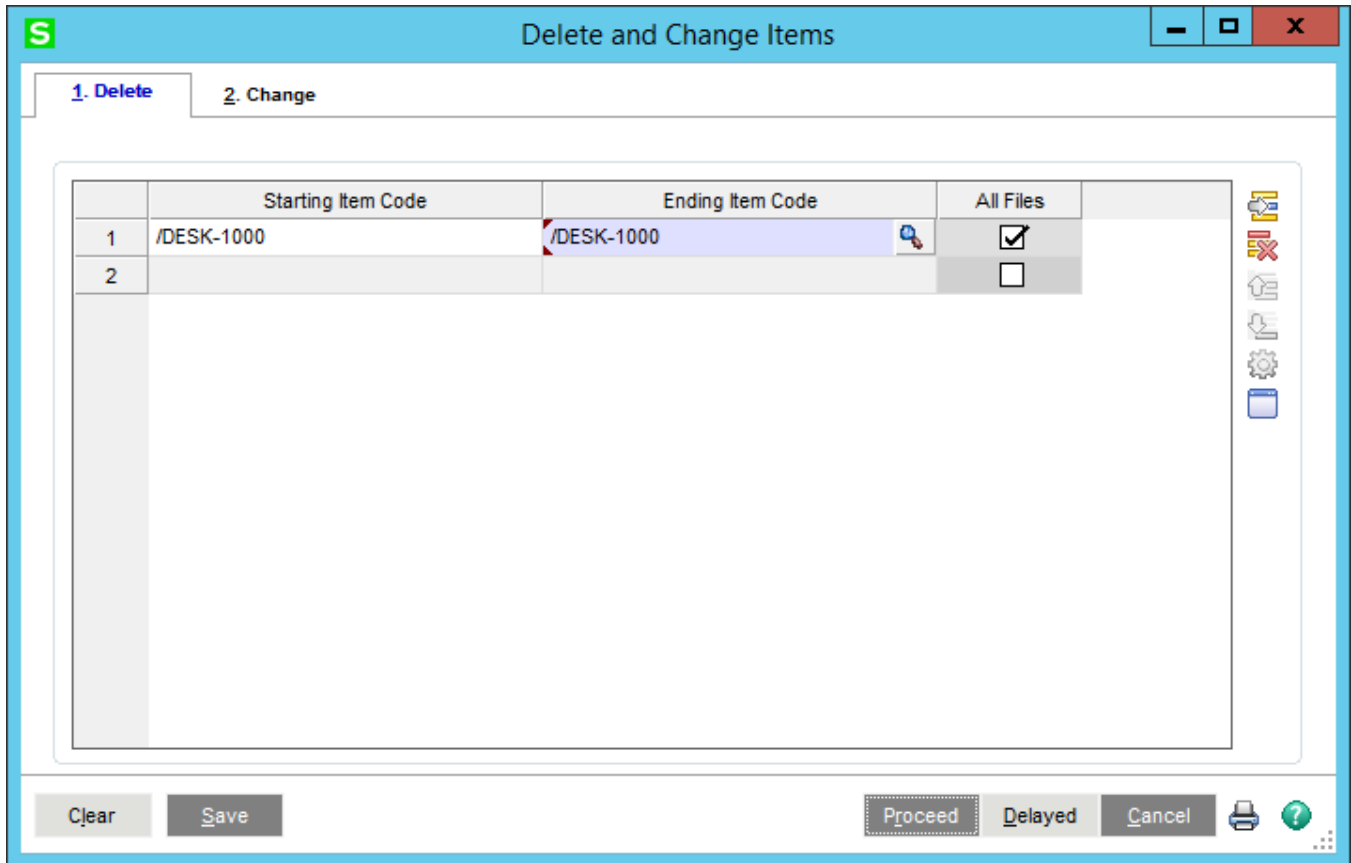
S

Delete and Change Items

X

1. Delete

2. Change

| | Starting Item Code | Ending Item Code | All Files |
|---|---|---|---|
| 1 | /DESK-1000 | /DESK-1000 | ☑ |
| 2 | | | ☐ |

Clear

Save

Proceed

Delayed

Cancel